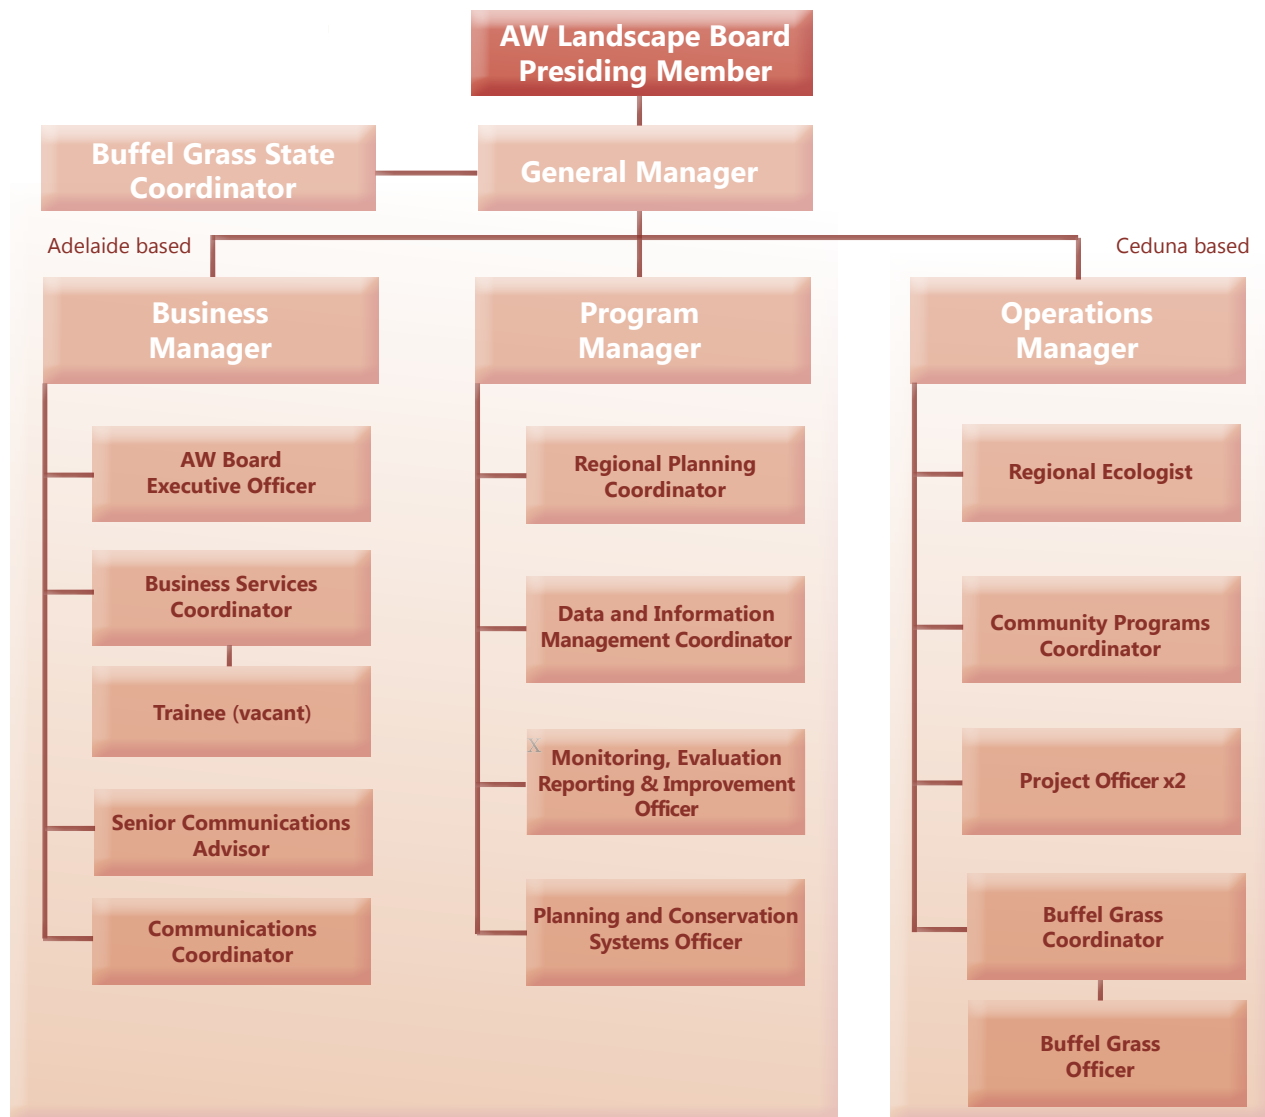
AW Landscape Board Presiding Member

Buffel Grass State Coordinator

General Manager

Adelaide based

Ceduna based

Business Manager

Program Manager

Operations Manager

AW Board Executive Officer

Business Services Coordinator

Trainee (vacant)

Senior Communications Advisor

Communications Coordinator

Regional Planning Coordinator

Data and Information Management Coordinator

Monitoring, Evaluation Reporting & Improvement Officer

Planning and Conservation Systems Officer

Regional Ecologist

Community Programs Coordinator

Project Officer x2

Buffel Grass Coordinator

Buffel Grass Officer